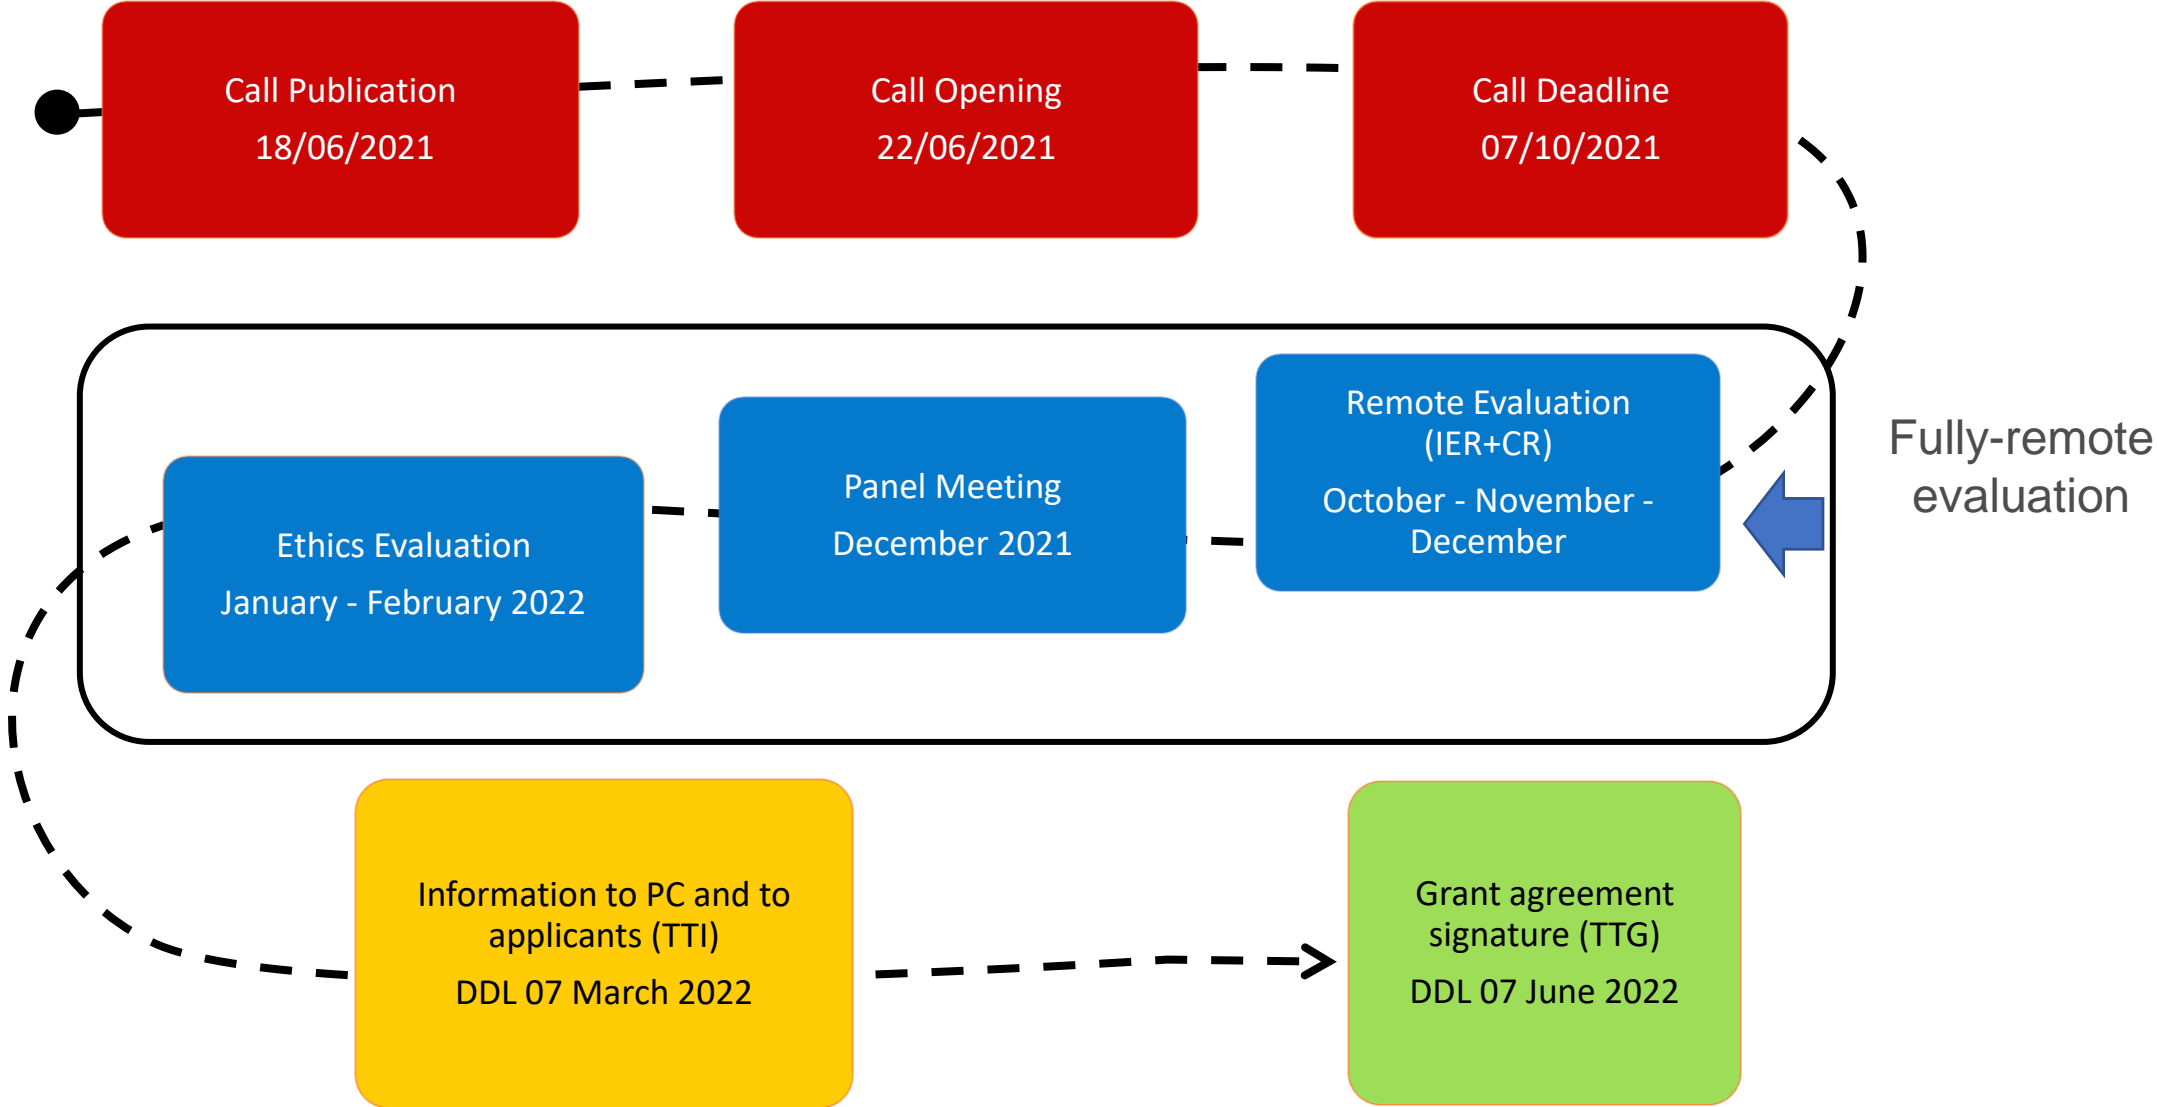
Call Publication
18/06/2021

Call Opening
22/06/2021

Call Deadline
07/10/2021

Remote Evaluation (IER+CR)
October - November - December

Panel Meeting
December 2021

Ethics Evaluation
January - February 2022

Fully-remote evaluation

Information to PC and to applicants (TTI)
DDL 07 March 2022

Grant agreement signature (TTG)
DDL 07 June 2022